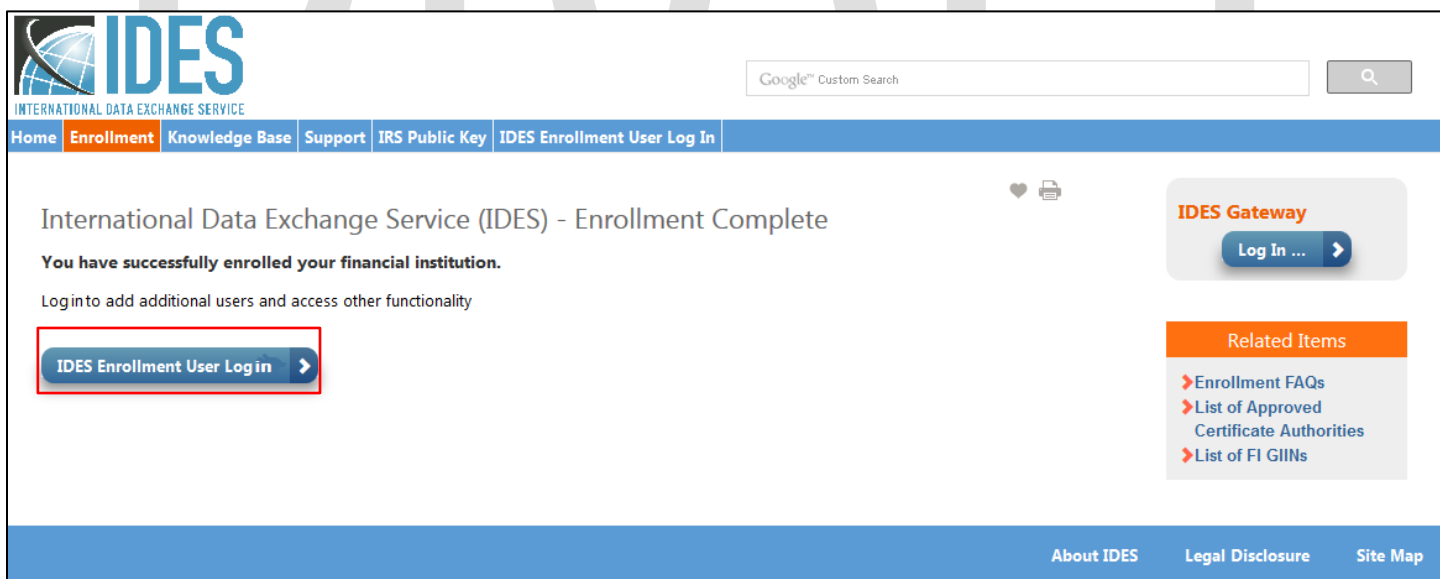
IDES
INTERNATIONAL DATA EXCHANGE SERVICE

Google™ Custom Search

Home | Enrollment | Knowledge Base | Support | IRS Public Key | IDES Enrollment User Log In

International Data Exchange Service (IDES) - Enrollment Complete

You have successfully enrolled your financial institution.

Log in to add additional users and access other functionality

IDES Enrollment User Log in

IDES Gateway

Log In ...

Related Items

Enrollment FAQs

List of Approved Certificate Authorities

List of FI GIINs

About IDES Legal Disclosure Site Map